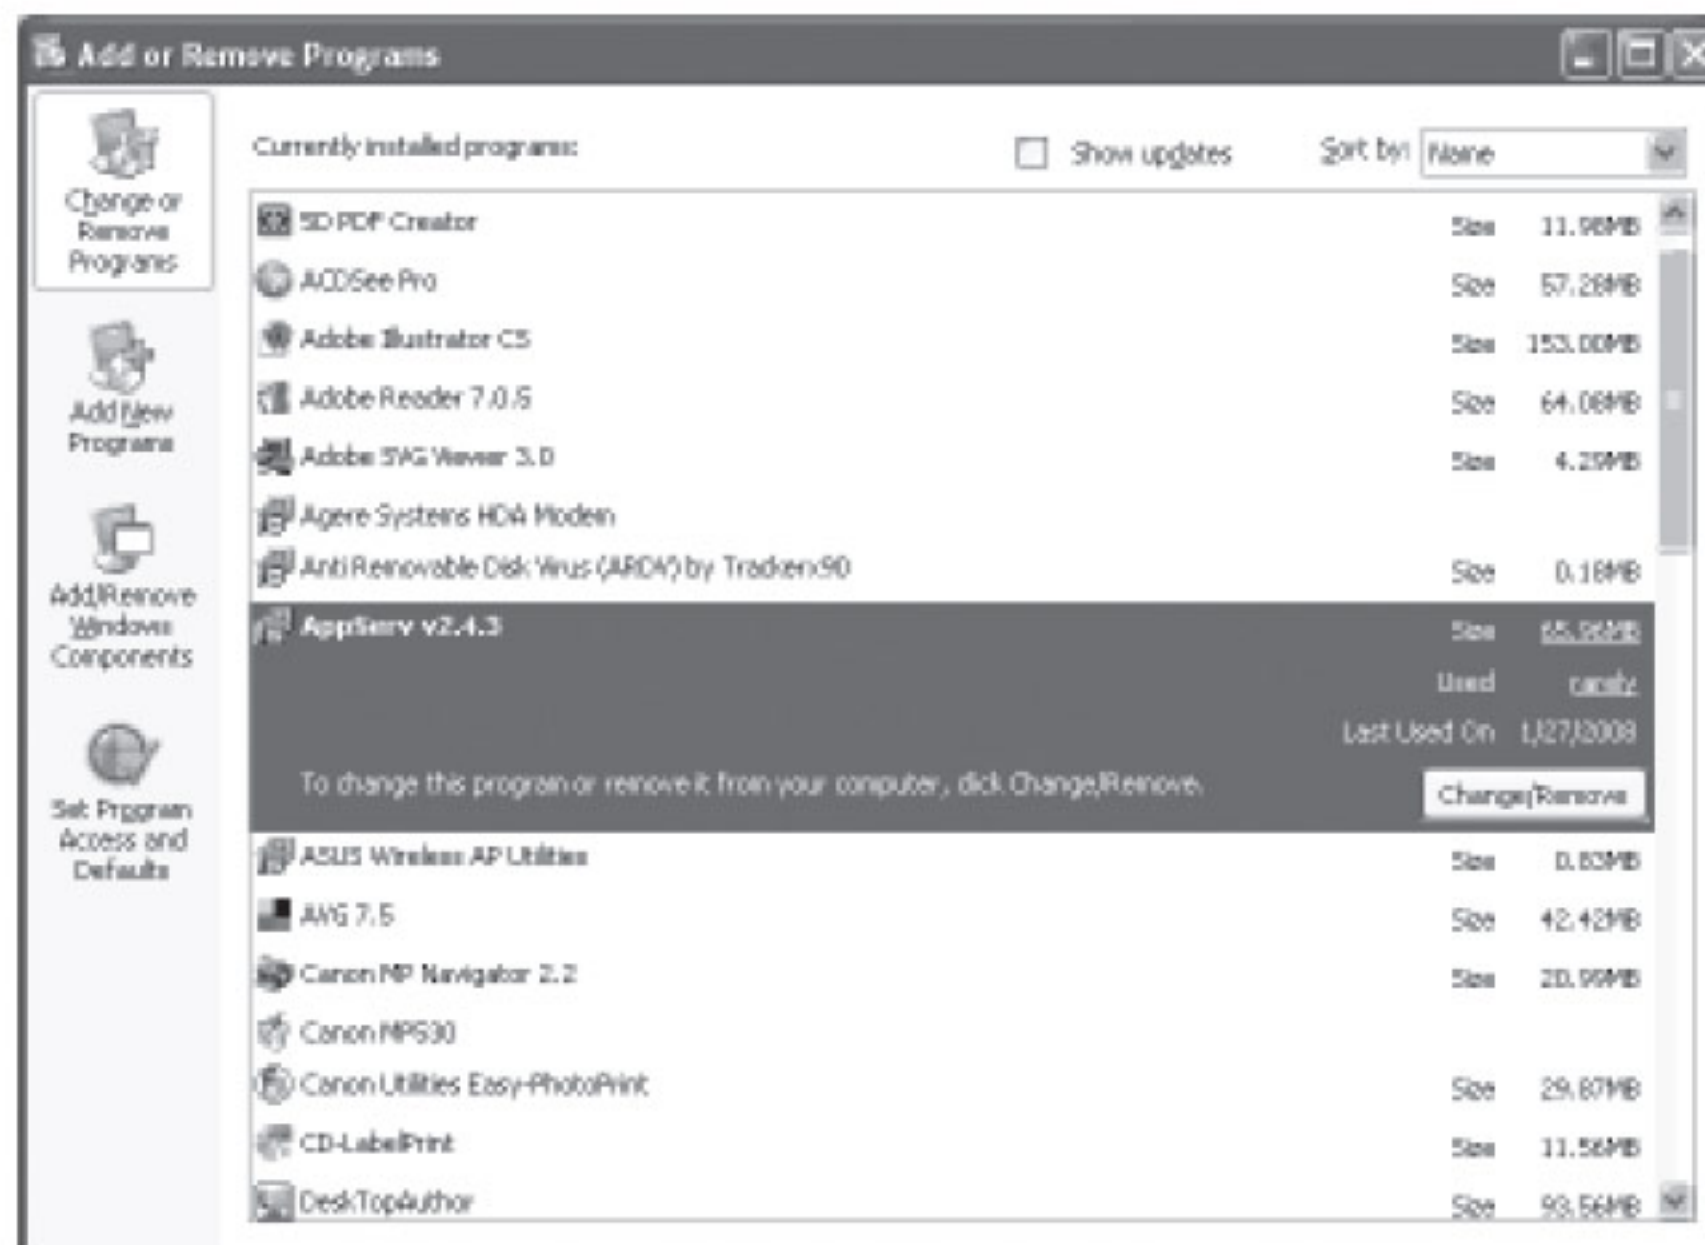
Add or Remove Programs

Change or Remove Programs

Add New Programs

Add/Remove Windows Components

Set Program Access and Defaults

Currently installed programs:

Show updates

Sort by: Name

| | | |
|---|---|---|
| 5D PDF Creator | Size | 11.98MB |
| ACDSee Pro | Size | 57.28MB |
| Adobe Illustrator CS | Size | 153.00MB |
| Adobe Reader 7.0.5 | Size | 64.08MB |
| Adobe SVG Viewer 3.0 | Size | 4.29MB |
| Agere Systems HDA Modem | | |
| Anti Removable Disk Virus (ARDV) by Trackerx90 | Size | 0.18MB |
| AppServ v2.4.3 | Size | 65.96MB |
| | Used | rarely |
| | Last Used On | 1/27/2008 |

To change this program or remove it from your computer, click Change/Remove.

Change/Remove

| | | |
|---|---|---|
| ASUS Wireless AP Utilities | Size | 0.83MB |
| AVG 7.5 | Size | 42.42MB |
| Canon MP Navigator 2.2 | Size | 20.99MB |
| Canon MP530 | | |
| Canon Utilities Easy-PhotoPrint | Size | 29.87MB |
| CD-LabelPrint | Size | 11.56MB |
| DeskTopAuthor | Size | 93.56MB |